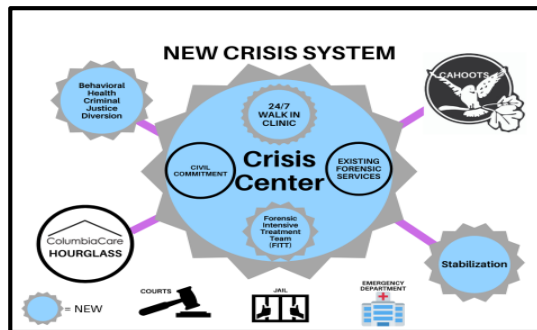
NEW CRISIS SYSTEM

Behavioral Health Criminal Justice Diversion

CAHOOTS

24/7 WALK IN CLINIC

CIVIL COMMITMENT

Crisis Center

EXISTING FORENSIC SERVICES

Forensic Intensive Treatment Team (FITT)

ColumbiaCare HOURGLASS

Stabilization

= NEW

COURTS

JAIL

EMERGENCY DEPARTMENT